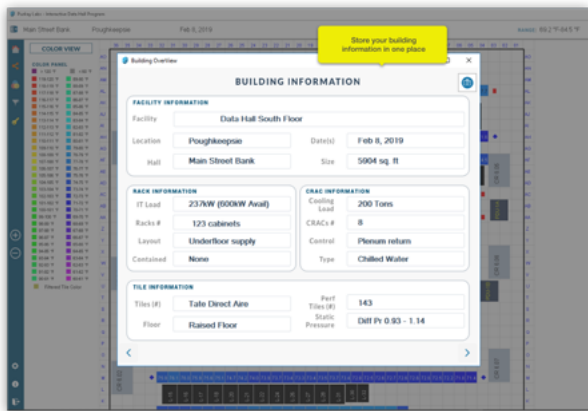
Main Street Bank Poughkeepsie Feb 8, 2019

COLOR VIEW

COLOR PANEL

Store your building information in one place

Building Overview

BUILDING INFORMATION

FACILITY INFORMATION

| Facility | Data Hall South Floor | | |
|---|---|---|---|
| Location | Poughkeepsie | Date(s) | Feb 8, 2019 |
| Hall | Main Street Bank | Size | 5904 sq. ft |

RACK INFORMATION

| IT Load | 237kW (600kW Avail) |
|---|---|
| Racks # | 123 cabinets |
| Layout | Underfloor supply |
| Contained | None |

CRAC INFORMATION

| Cooling Load | 200 Tons |
|---|---|
| CRACs # | 8 |
| Control | Plenum return |
| Type | Chilled Water |

TILE INFORMATION

| Tiles (#) | Tate Direct Aire | Perf Tiles (#) | 143 |
|---|---|---|---|
| Floor | Raised Floor | Static Pressure | Diff Pr 0.93 - 1.14 |